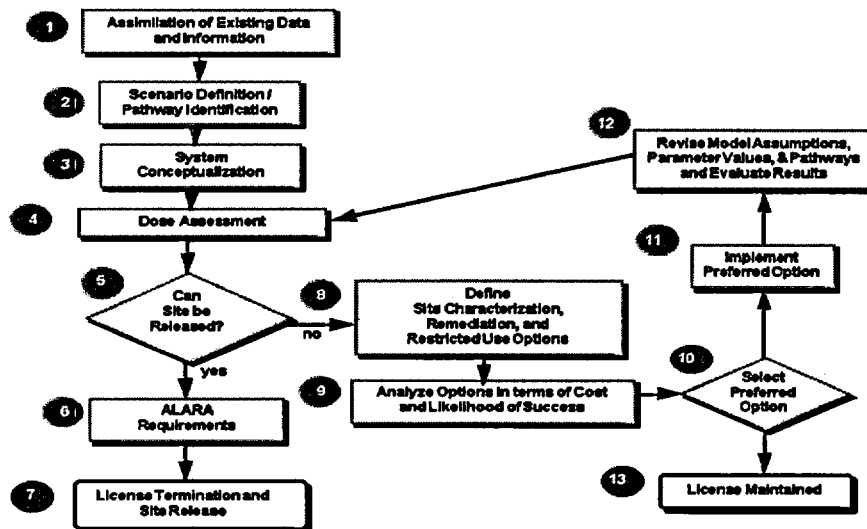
1
Assimilation of Existing Data and Information

2
Scenario Definition / Pathway Identification

3
System Conceptualization

4
Dose Assessment

5
Can Site be Released?

no

yes

6
ALARA Requirements

7
License Termination and Site Release

8
Define Site Characterization, Remediation, and Restricted Use Options

9
Analyze Options in terms of Cost and Likelihood of Success

10
Select Preferred Option

11
Implement Preferred Option

12
Revise Model Assumptions, Parameter Values, & Pathways and Evaluate Results

13
License Maintained